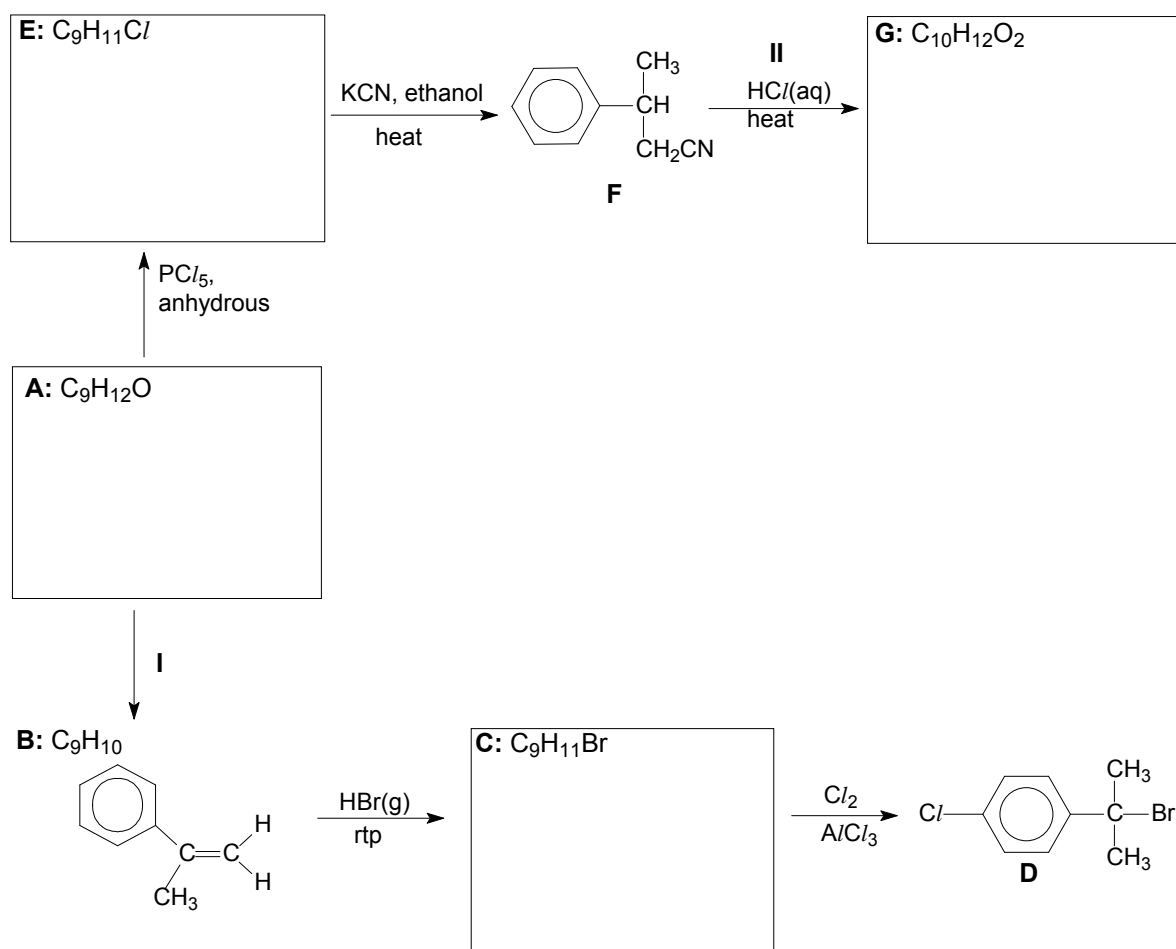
**E:** $C_9H_{11}Cl$

KCN, ethanol

heat

$CH_3$

CH

$CH_2CN$

**F**

**II**

HCl(aq)

heat

**G:** $C_{10}H_{12}O_2$

$PCl_5$, anhydrous

**A:** $C_9H_{12}O$

**I**

**B:** $C_9H_{10}$

C

C

H

H

$CH_3$

HBr(g)

rtp

**C:** $C_9H_{11}Br$

$Cl_2$

$AlCl_3$

Cl

$CH_3$

C

Br

$CH_3$

**D**